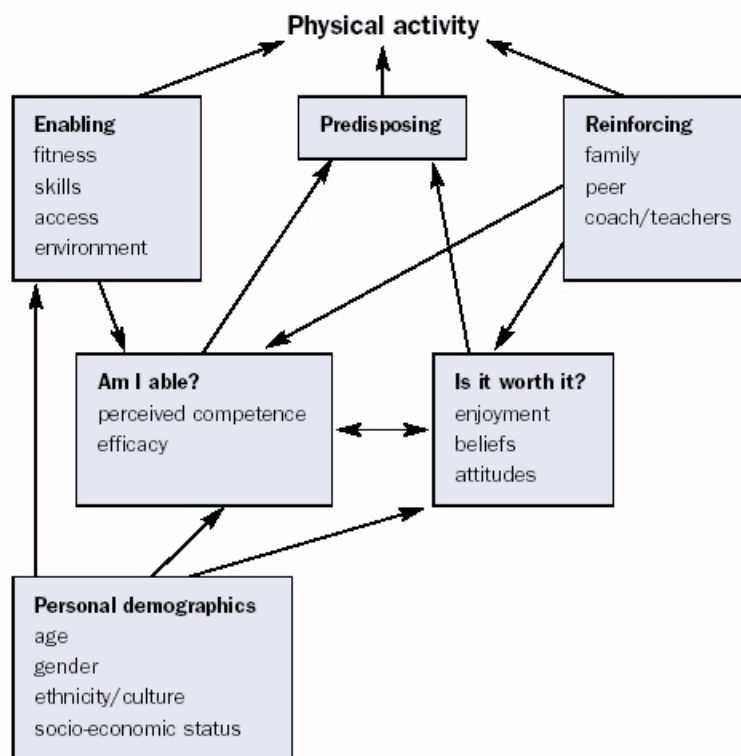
Physical activity

Enabling
fitness
skills
access
environment

Predisposing

Reinforcing
family
peer
coach/teachers

Am I able?
perceived competence
efficacy

Is it worth it?
enjoyment
beliefs
attitudes

Personal demographics
age
gender
ethnicity/culture
socio-economic status